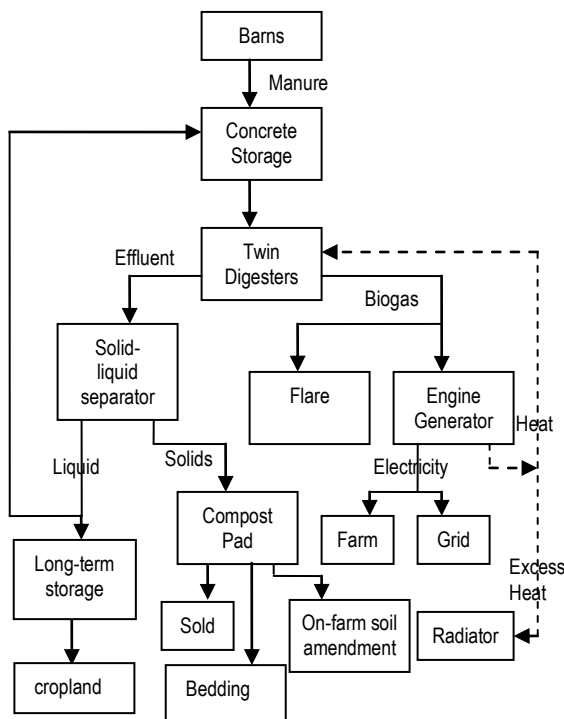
Barns

Manure

Concrete Storage

Twin Digesters

Effluent

Biogas

Solid-liquid separator

Flare

Engine Generator

Heat

Liquid

Solids

Electricity

Compost Pad

Farm

Grid

Long-term storage

Excess Heat

Sold

On-farm soil amendment

Radiator

cropland

Bedding